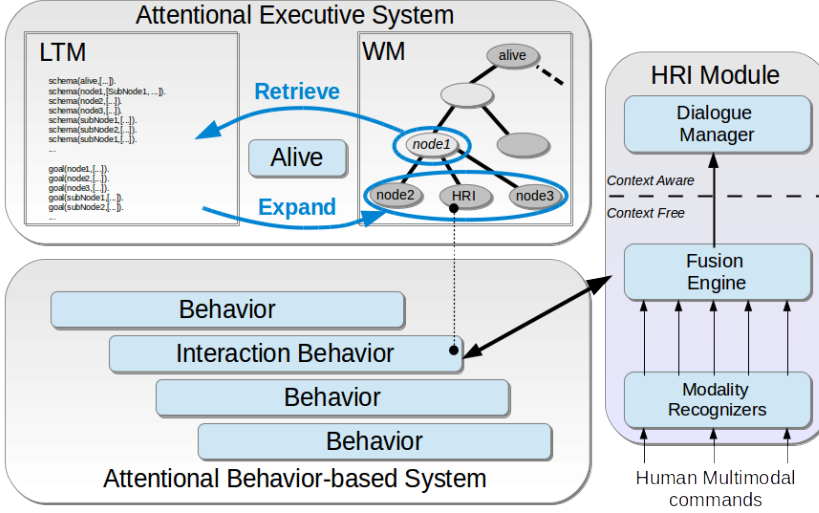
Attentional Executive System

LTM

schema(alive,[...]).
schema(node1,[SubNode1, ...]).
schema(node2,[...]).
schema(node3,[...]).
schema(subNode1,[...]).
schema(subNode2,[...]).
schema(subNode1,[...]).
...

goal(node1,[...]).
goal(node2,[...]).
goal(node3,[...]).
goal(subNode1,[...]).
goal(subNode2,[...]).
...

Retrieve

Alive

Expand

WM

alive

node1

node2

HRI

node3

HRI Module

Dialogue Manager

Context Aware

Context Free

Fusion Engine

Modality Recognizers

Human Multimodal commands

Behavior

Interaction Behavior

Behavior

Behavior

Attentional Behavior-based System